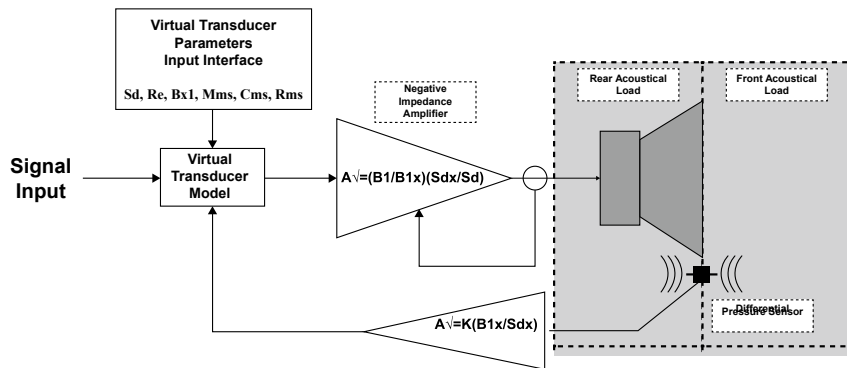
Virtual Transducer Parameters Input Interface

Sd, Re, Bx1, Mms, Cms, Rms

Negative Impedance Amplifier

Rear Acoustical Load

Front Acoustical Load

Signal Input

Virtual Transducer Model

A√=(B1/B1x)(Sdx/Sd)

A√=K(B1x/Sdx)

Differential Pressure Sensor